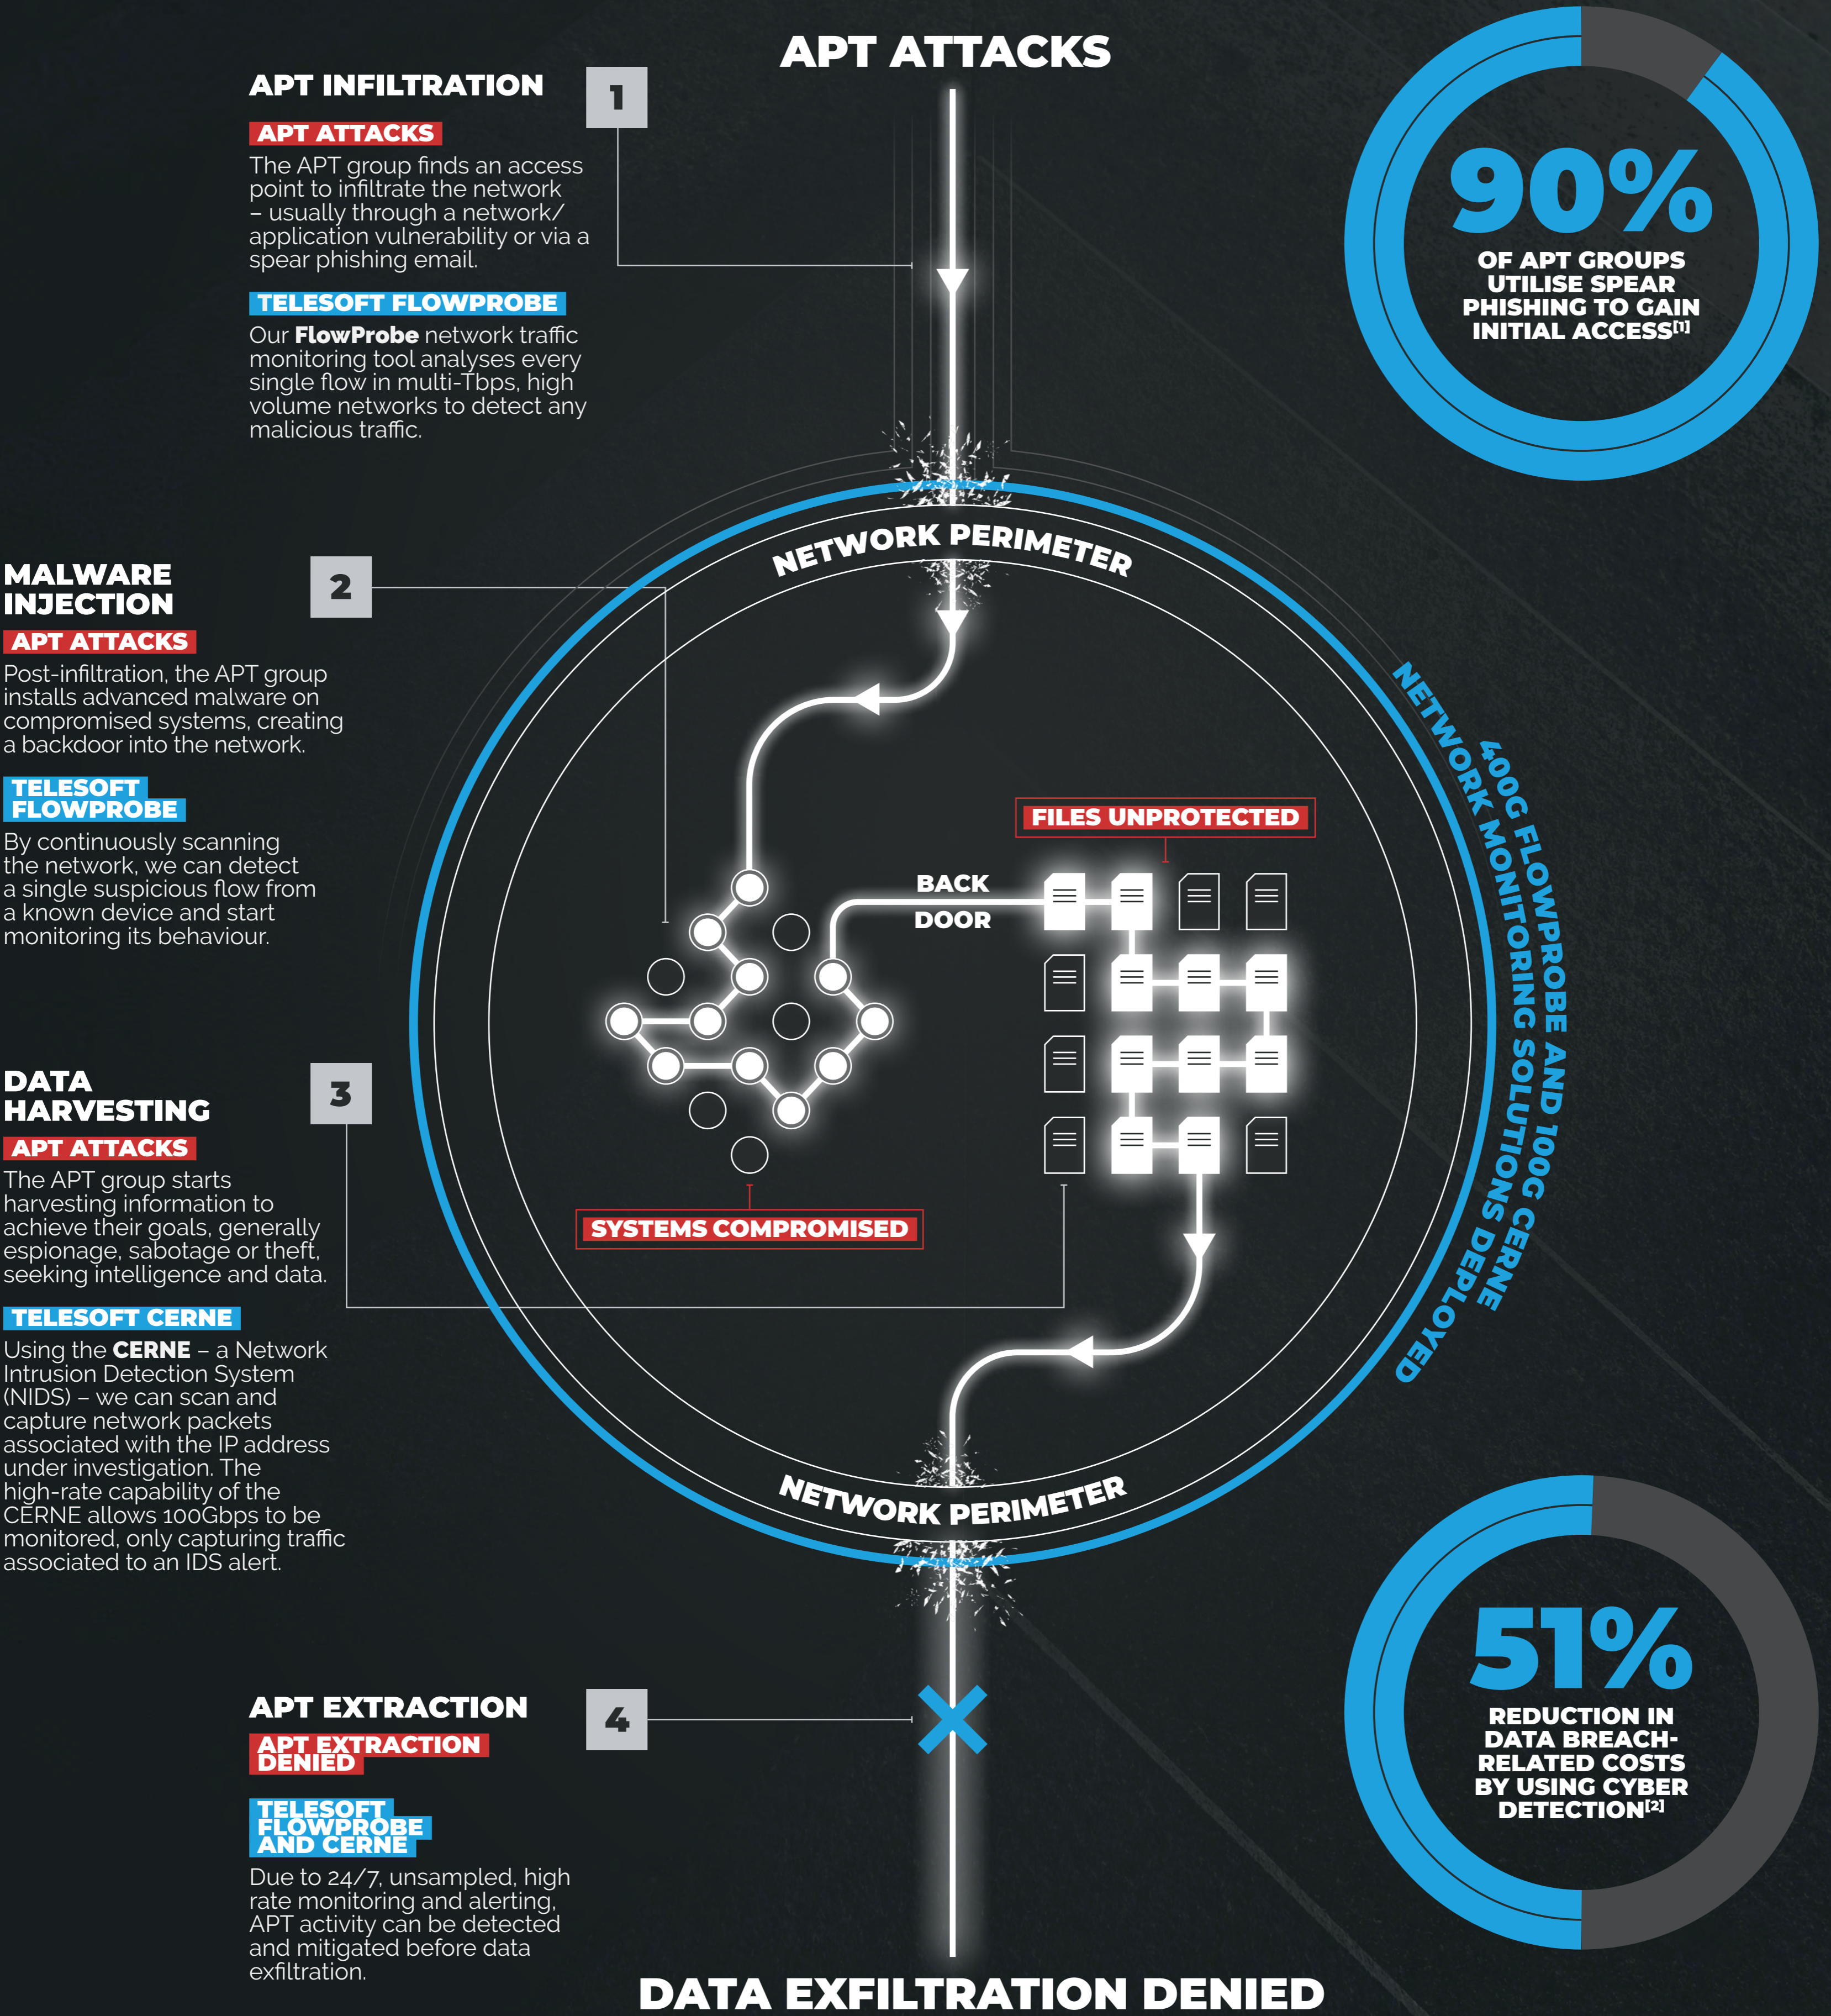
APT ATTACKS

APT INFILTRATION

1

APT ATTACKS

The APT group finds an access point to infiltrate the network – usually through a network/application vulnerability or via a spear phishing email.

TELESOFT FLOWPROBE

Our **FlowProbe** network traffic monitoring tool analyses every single flow in multi-Tbps, high volume networks to detect any malicious traffic.

90%

OF APT GROUPS UTILISE SPEAR PHISHING TO GAIN INITIAL ACCESS$^{[1]}$

NETWORK PERIMETER

MALWARE INJECTION

2

APT ATTACKS

Post-infiltration, the APT group installs advanced malware on compromised systems, creating a backdoor into the network.

TELESOFT FLOWPROBE

By continuously scanning the network, we can detect a single suspicious flow from a known device and start monitoring its behaviour.

NETWORK MONITORING SOLUTIONS DEPLOYED

400G FLOWPROBE AND 100G CERNE

FILES UNPROTECTED

BACK DOOR

SYSTEMS COMPROMISED

DATA HARVESTING

3

APT ATTACKS

The APT group starts harvesting information to achieve their goals, generally espionage, sabotage or theft, seeking intelligence and data.

TELESOFT CERNE

Using the **CERNE** – a Network Intrusion Detection System (NIDS) – we can scan and capture network packets associated with the IP address under investigation. The high-rate capability of the CERNE allows 100Gbps to be monitored, only capturing traffic associated to an IDS alert.

NETWORK PERIMETER

51%

REDUCTION IN DATA BREACH-RELATED COSTS BY USING CYBER DETECTION$^{[2]}$

APT EXTRACTION

4

APT EXTRACTION DENIED

TELESOFT FLOWPROBE AND CERNE

Due to 24/7, unsampled, high rate monitoring and alerting, APT activity can be detected and mitigated before data exfiltration.

DATA EXFILTRATION DENIED